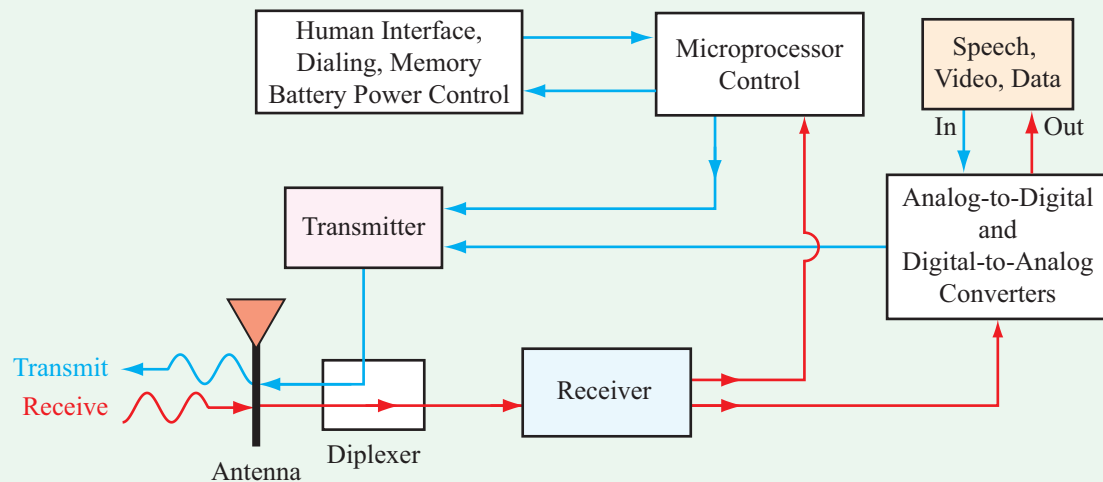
Human Interface, Dialing, Memory Battery Power Control

Microprocessor Control

Speech, Video, Data

In

Out

Analog-to-Digital and Digital-to-Analog Converters

Transmitter

Transmit

Receive

Receiver

Diplexer

Antenna